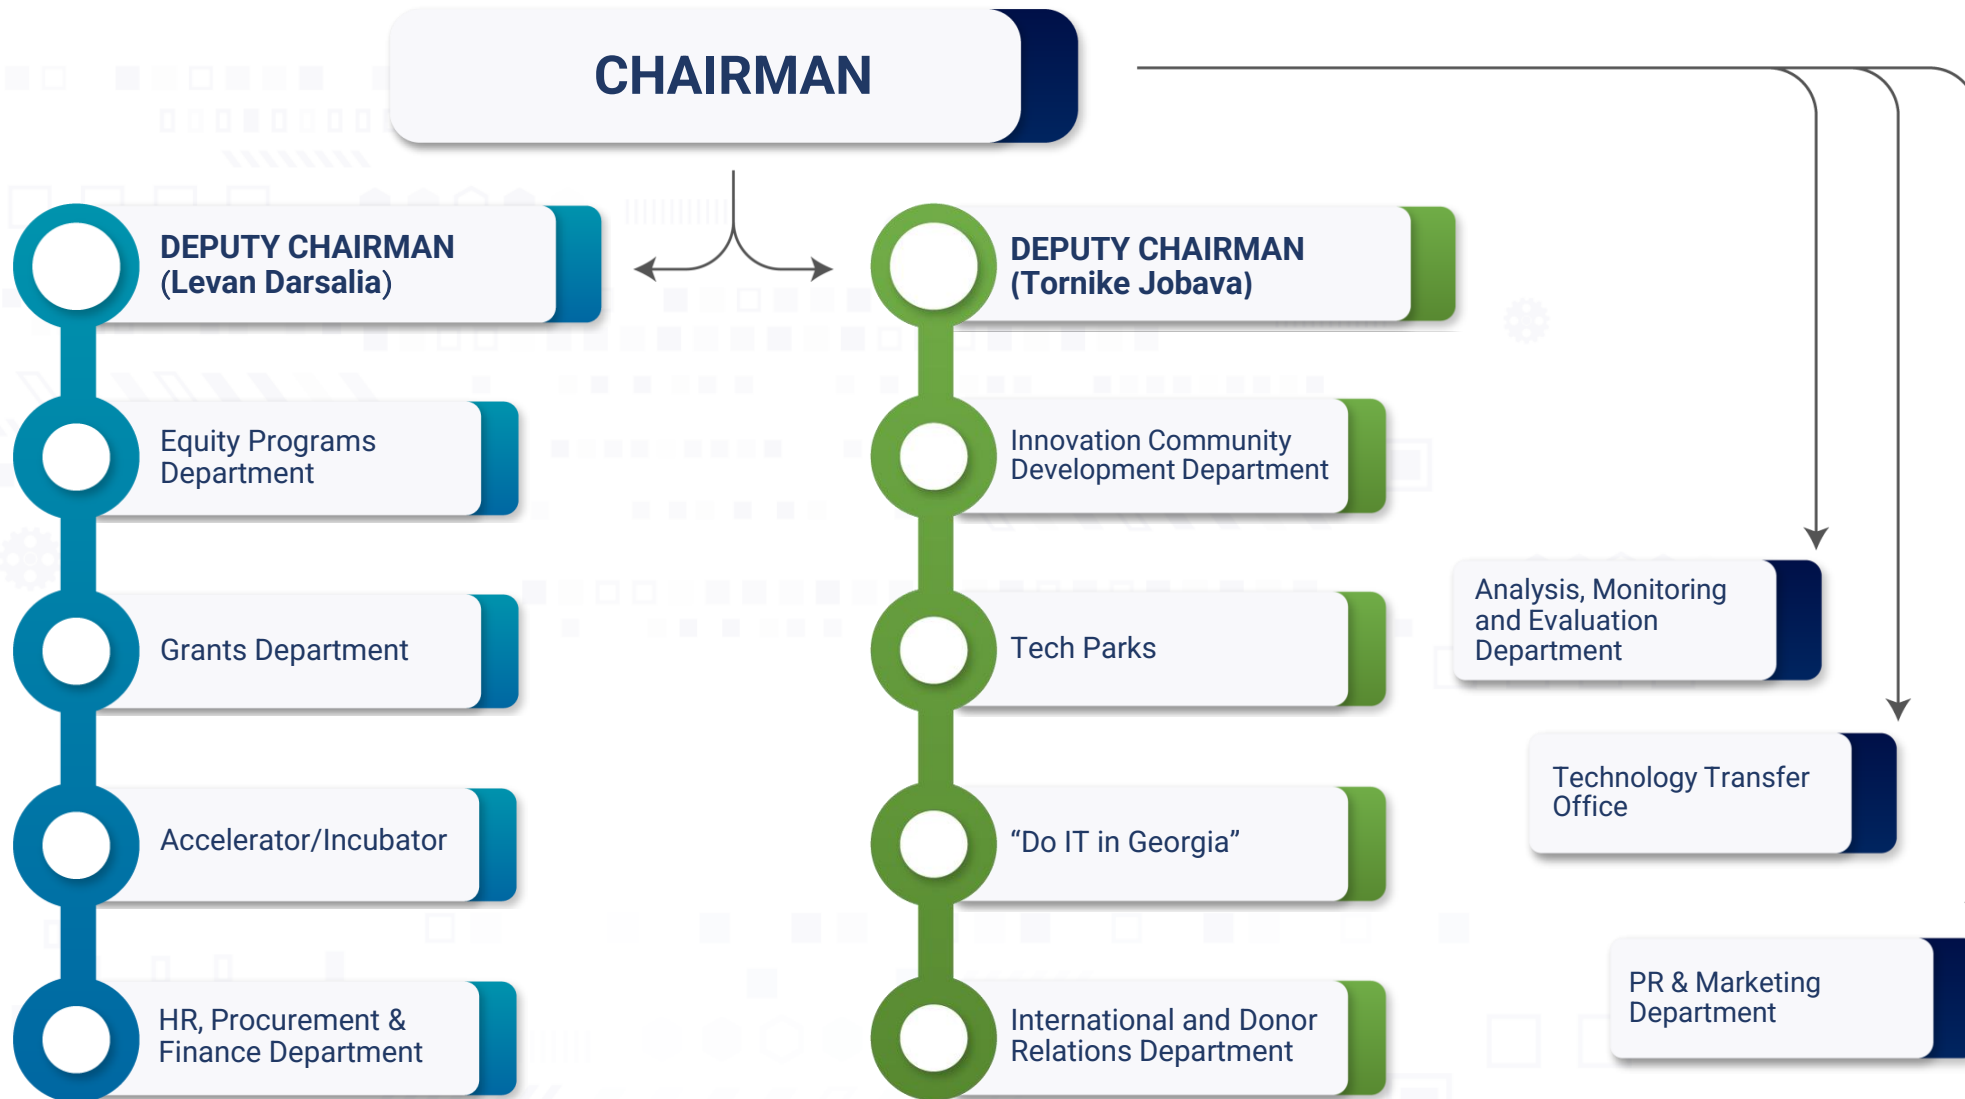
CHAIRMAN

DEPUTY CHAIRMAN (Levan Darsalia)

Equity Programs Department

Grants Department

Accelerator/Incubator

HR, Procurement & Finance Department

DEPUTY CHAIRMAN (Tornike Jobava)

Innovation Community Development Department

Tech Parks

“Do IT in Georgia”

International and Donor Relations Department

Analysis, Monitoring and Evaluation Department

Technology Transfer Office

PR & Marketing Department